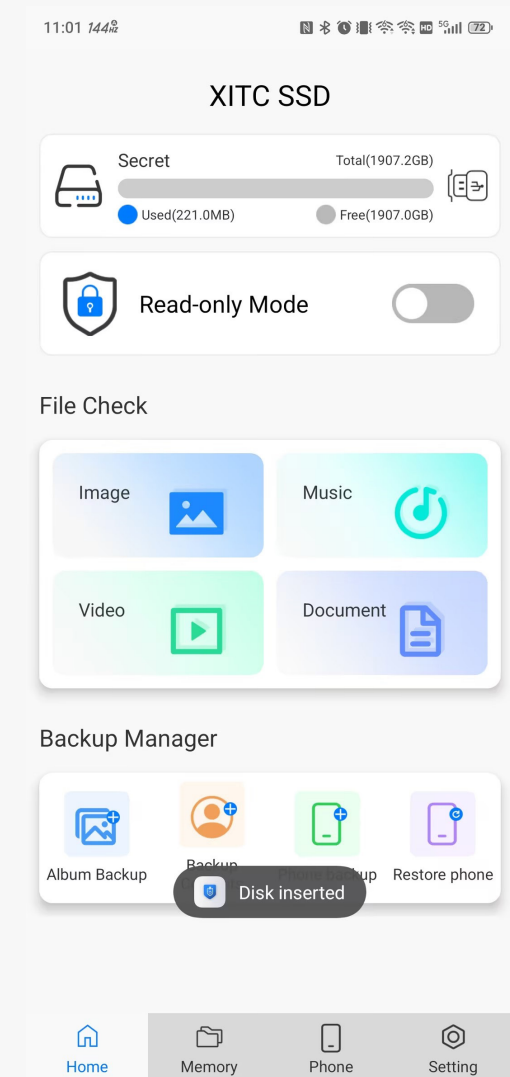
11:01 144Hz

XITC SSD

Secret
Total(1907.2GB)
Used(221.0MB)
Free(1907.0GB)

Read-only Mode

File Check

Image
Music
Video
Document

Backup Manager

Album Backup
Backup
Phone backup
Restore phone

Disk inserted

Home
Memory
Phone
Setting